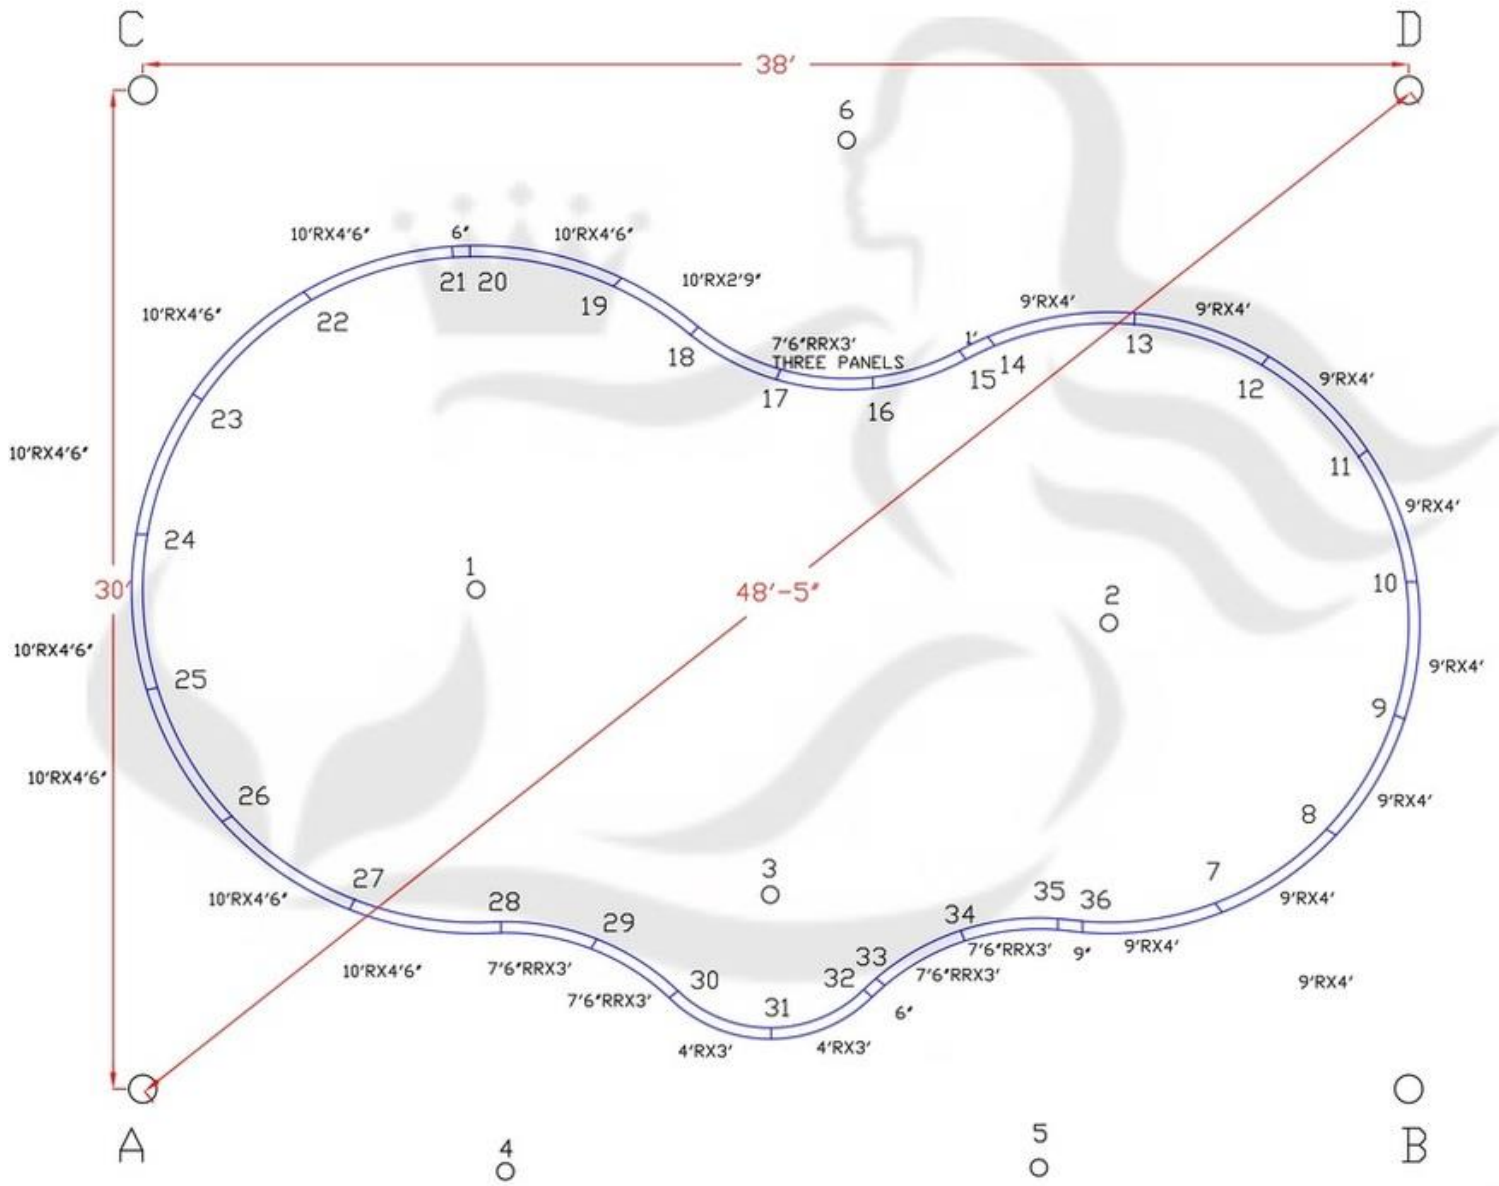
C

38′

D

6

10′RX4′6″

6″

10′RX4′6″

10′RX2′9″

21 20

19

10′RX4′6″

22

9′RX4′

9′RX4′

18

7′6″RRX3′
THREE PANELS

1′

13

14

15

17

16

12

9′RX4′

23

11

10′RX4′6″

9′RX4′

24

1

30′

48′-5″

10

2

10′RX4′6″

9′RX4′

25

9

10′RX4′6″

26

9′RX4′

8

3

7

27

35

10′RX4′6″

36

9′RX4′

28

34

29

7′6″RRX3′

9″

9′RX4′

33

10′RX4′6″

7′6″RRX3′

7′6″RRX3′

32

30

9′RX4′

7′6″RRX3′

31

6″

4′RX3′

4′RX3′

A

4

5

B